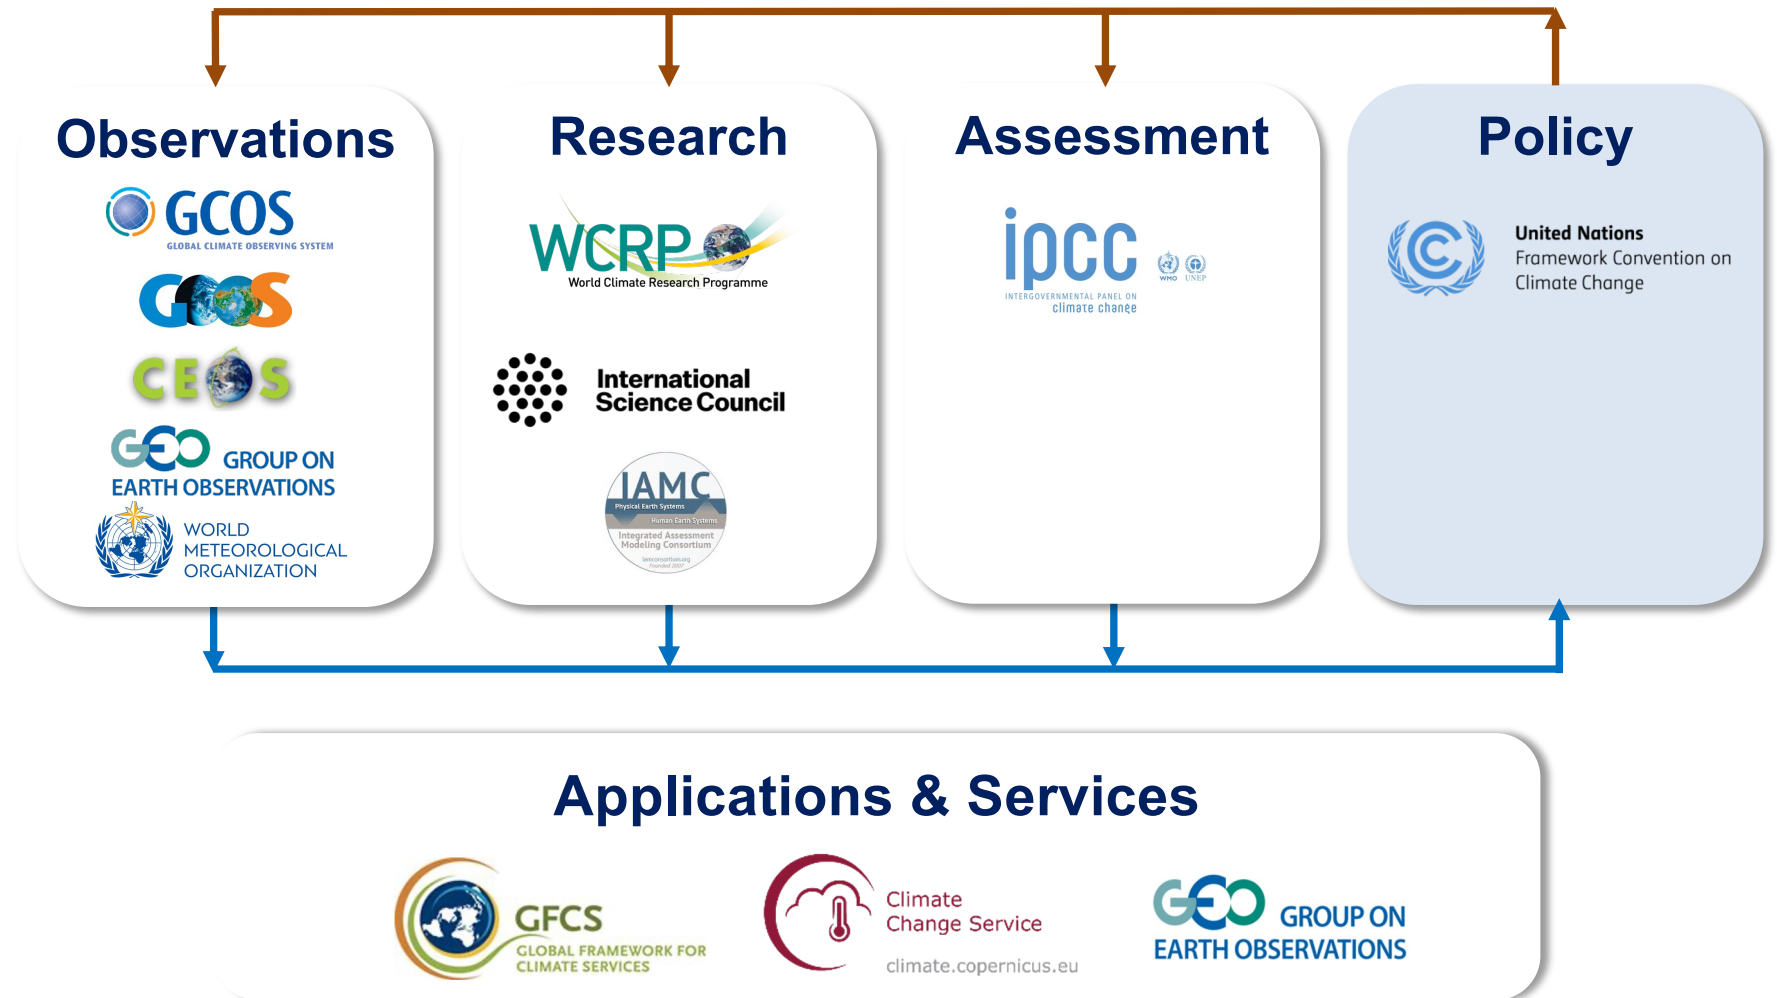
Observations

GCOS
GLOBAL CLIMATE OBSERVING SYSTEM

GOOS

CEOS

GEO GROUP ON EARTH OBSERVATIONS

WORLD METEOROLOGICAL ORGANIZATION

Research

WCRP
World Climate Research Programme

International Science Council

IAMC
Physical Earth Systems
Human Earth Systems
Integrated Assessment Modeling Consortium
Founded 2007

Assessment

ipcc
INTERGOVERNMENTAL PANEL ON climate change
WMO UNEP

Policy

United Nations
Framework Convention on
Climate Change

Applications & Services

GFCS
GLOBAL FRAMEWORK FOR CLIMATE SERVICES

Climate Change Service
climate.copernicus.eu

GEO GROUP ON EARTH OBSERVATIONS